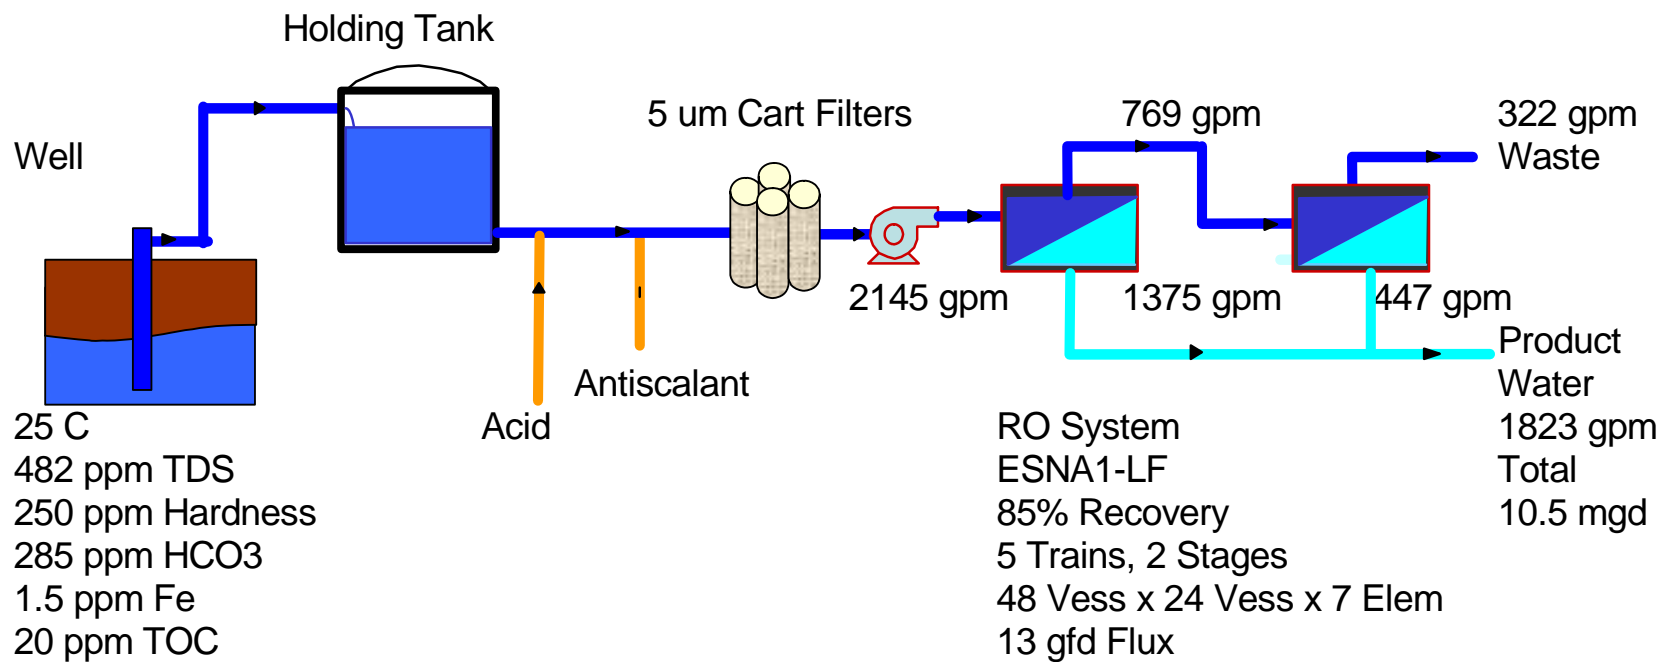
Holding Tank

Well

5 um Cart Filters

769 gpm

322 gpm
Waste

2145 gpm

1375 gpm

447 gpm

Product
Water
1823 gpm
Total
10.5 mgd

Antiscalant

Acid

25 C
482 ppm TDS
250 ppm Hardness
285 ppm HCO3
1.5 ppm Fe
20 ppm TOC

RO System
ESNA1-LF
85% Recovery
5 Trains, 2 Stages
48 Vess x 24 Vess x 7 Elem
13 gfd Flux